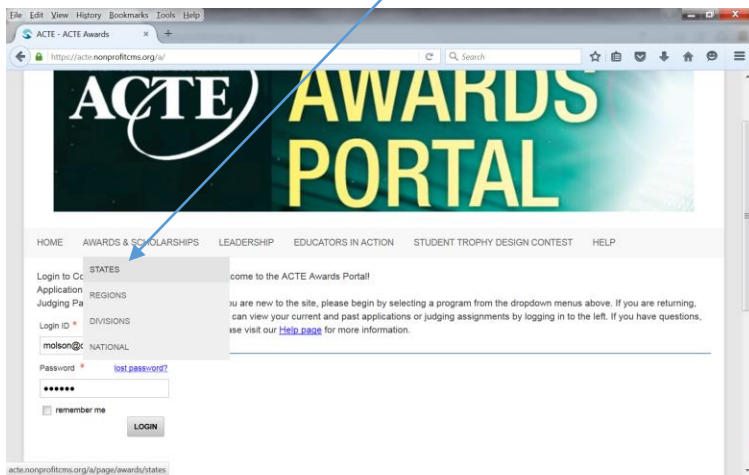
File Edit View History Bookmarks Tools Help

ACTE - ACTE Awards

https://acte.nonprofitcms.org/a/

Search

ACTE AWARDS PORTAL

HOME AWARDS & SCHOLARSHIPS LEADERSHIP EDUCATORS IN ACTION STUDENT TROPHY DESIGN CONTEST HELP

STATES
REGIONS
DIVISIONS
NATIONAL

Login to Co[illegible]
Application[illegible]
Judging Pa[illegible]

Login ID *
molson@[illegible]

Password * lost password?
••••••

remember me

LOGIN

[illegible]come to the ACTE Awards Portal!

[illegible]u are new to the site, please begin by selecting a program from the dropdown menus above. If you are returning, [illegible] can view your current and past applications or judging assignments by logging in to the left. If you have questions, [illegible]ase visit our Help page for more information.

acte.nonprofitcms.org/a/page/awards/states